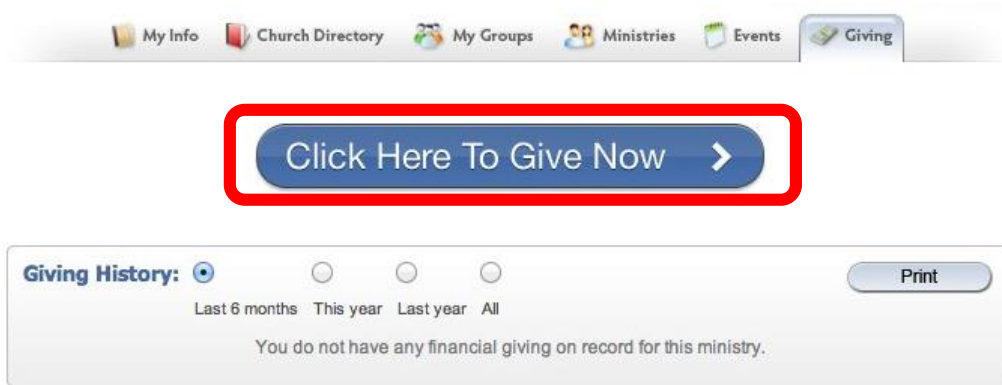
My Info Church Directory My Groups Ministries Events Giving

Click Here To Give Now

Giving History: Last 6 months This year Last year All

Print

You do not have any financial giving on record for this ministry.